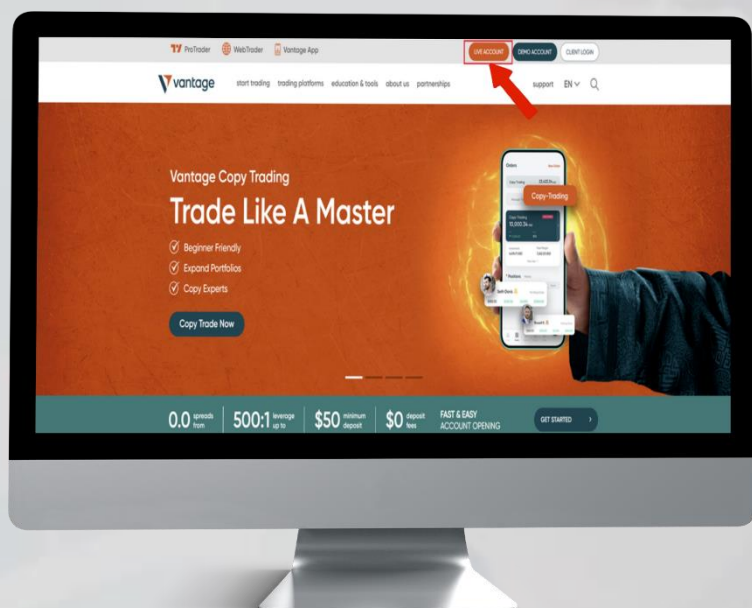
ProTrader WebTrader Vantage App LIVE ACCOUNT DEMO ACCOUNT CLIENT LOGIN

vantage start trading trading platforms education & tools about us partnerships support EN

Vantage Copy Trading

Trade Like A Master

Beginner Friendly

Expand Portfolios

Copy Experts

Copy Trade Now

Copy-Trading

0.0 spreads from | 500:1 leverage up to | $50 minimum deposit | $0 deposit fees | FAST & EASY ACCOUNT OPENING | GET STARTED